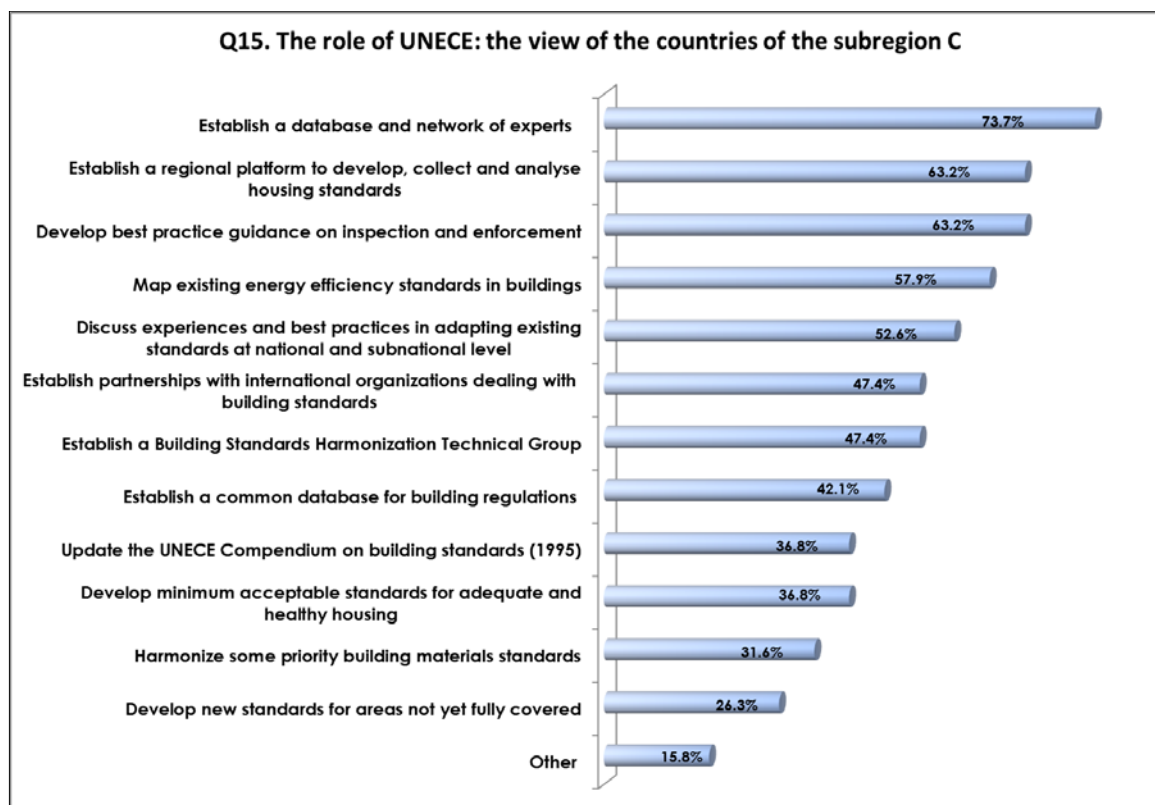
Q15. The role of UNECE: the view of the countries of the subregion C

| Item | Value |
|---|---|
| Establish a database and network of experts | 73.7% |
| Establish a regional platform to develop, collect and analyse housing standards | 63.2% |
| Develop best practice guidance on inspection and enforcement | 63.2% |
| Map existing energy efficiency standards in buildings | 57.9% |
| Discuss experiences and best practices in adapting existing standards at national and subnational level | 52.6% |
| Establish partnerships with international organizations dealing with building standards | 47.4% |
| Establish a Building Standards Harmonization Technical Group | 47.4% |
| Establish a common database for building regulations | 42.1% |
| Update the UNECE Compendium on building standards (1995) | 36.8% |
| Develop minimum acceptable standards for adequate and healthy housing | 36.8% |
| Harmonize some priority building materials standards | 31.6% |
| Develop new standards for areas not yet fully covered | 26.3% |
| Other | 15.8% |